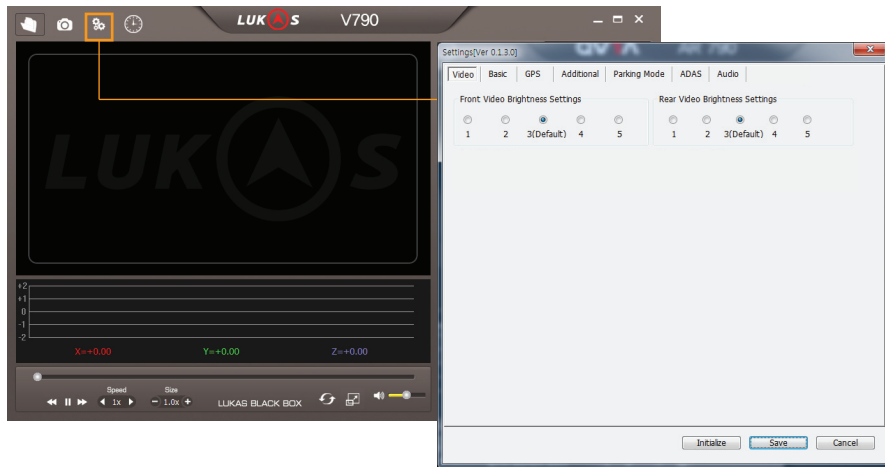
LUKAS V790

LUKAS

+2
+1
0
-1
-2

X=+0.00 Y=+0.00 Z=+0.00

Speed 1x Size 1.0x

LUKAS BLACK BOX

Settings[Ver 0.1.3.0]

Video Basic GPS Additional Parking Mode ADAS Audio

Front Video Brightness Settings

1 2 3(Default) 4 5

Rear Video Brightness Settings

1 2 3(Default) 4 5

Initialize Save Cancel